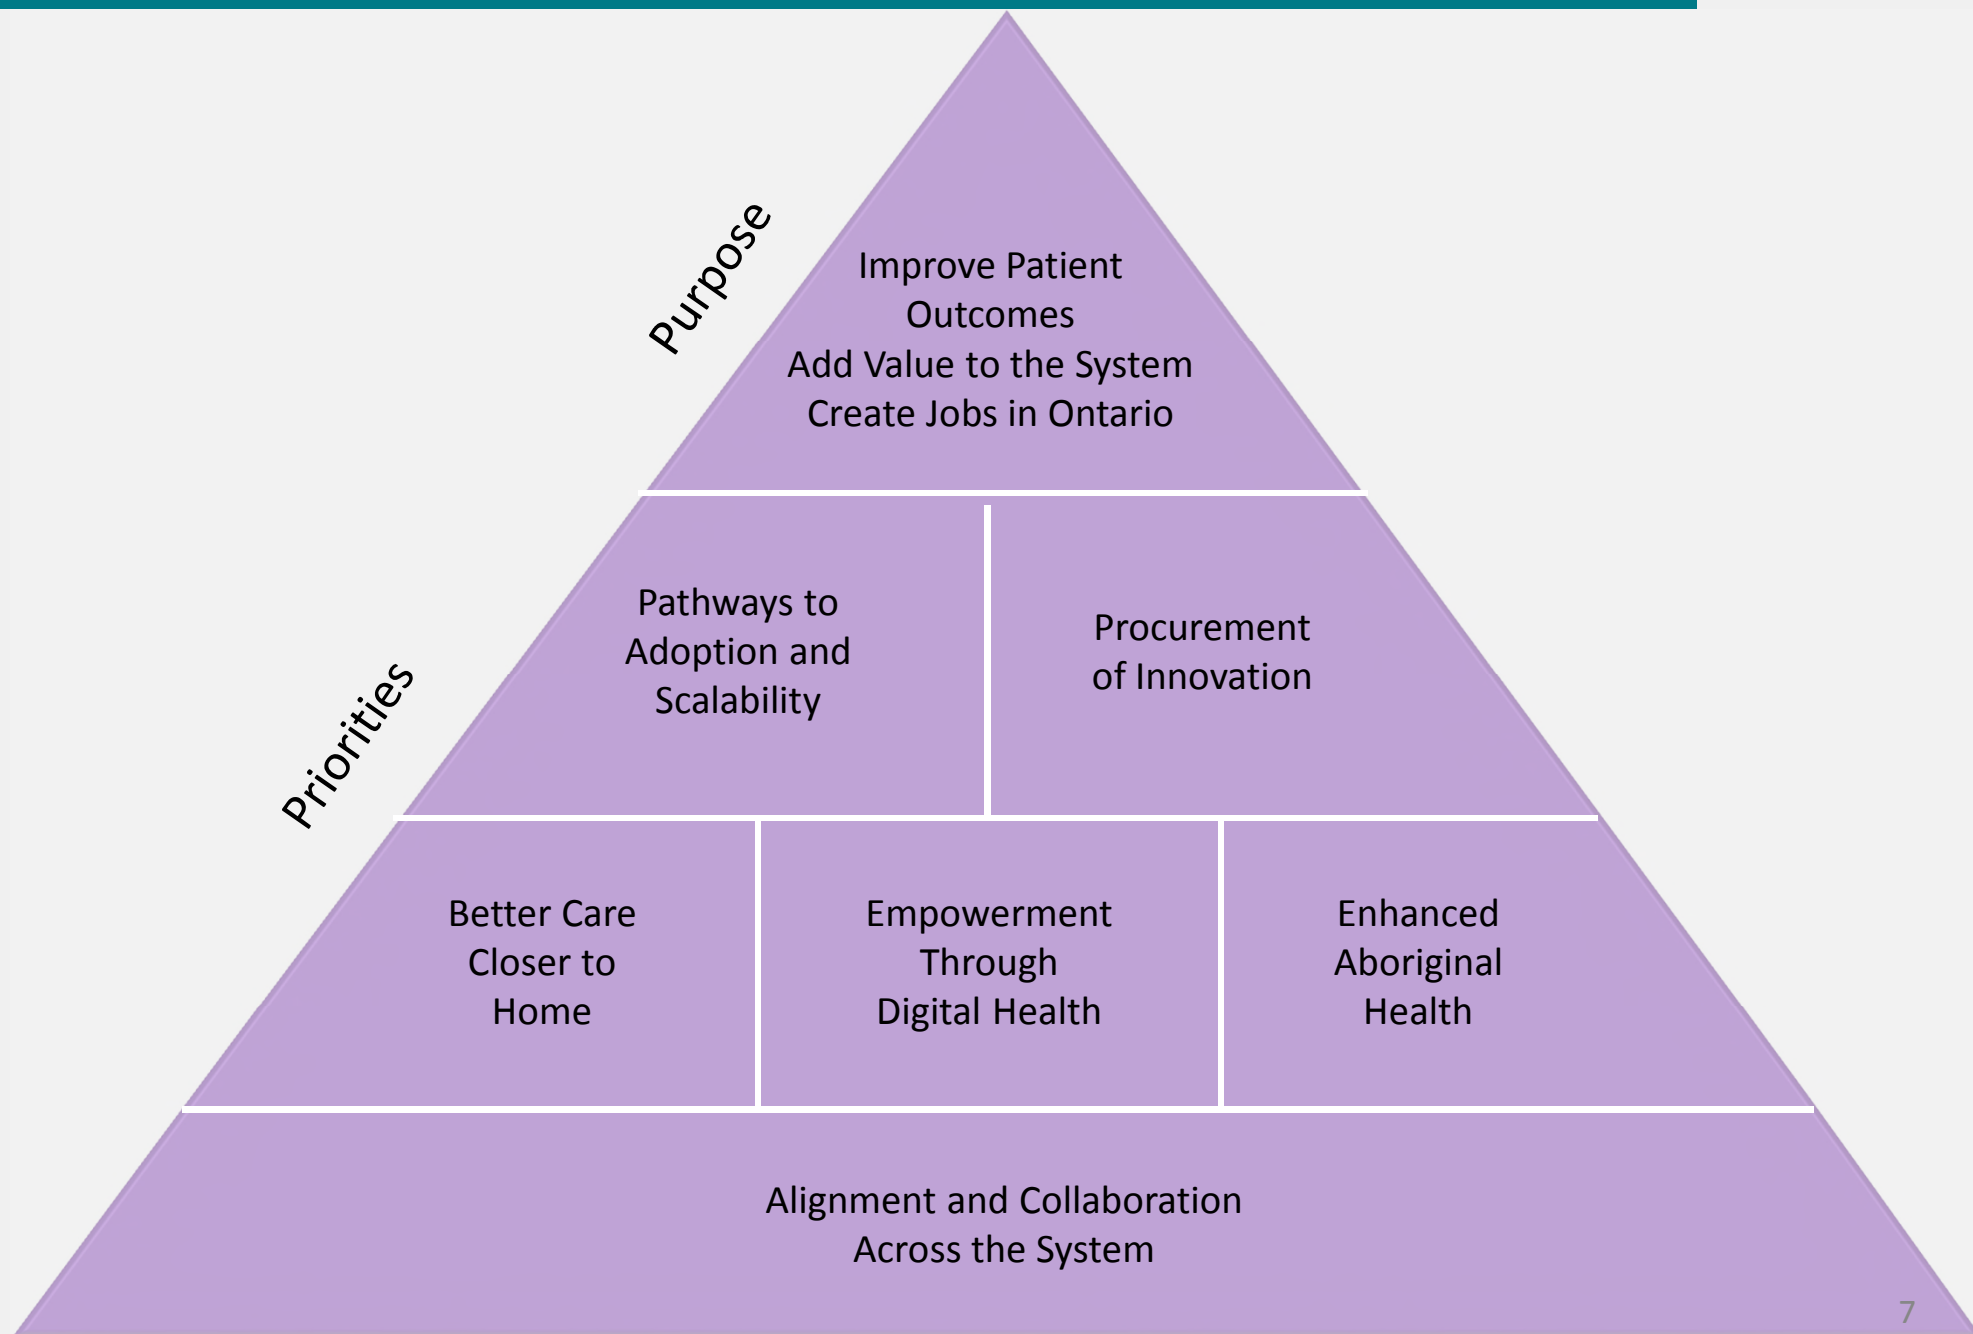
Purpose

Improve Patient Outcomes
Add Value to the System
Create Jobs in Ontario

Priorities

Pathways to Adoption and Scalability

Procurement of Innovation

Better Care Closer to Home

Empowerment Through Digital Health

Enhanced Aboriginal Health

Alignment and Collaboration Across the System

7